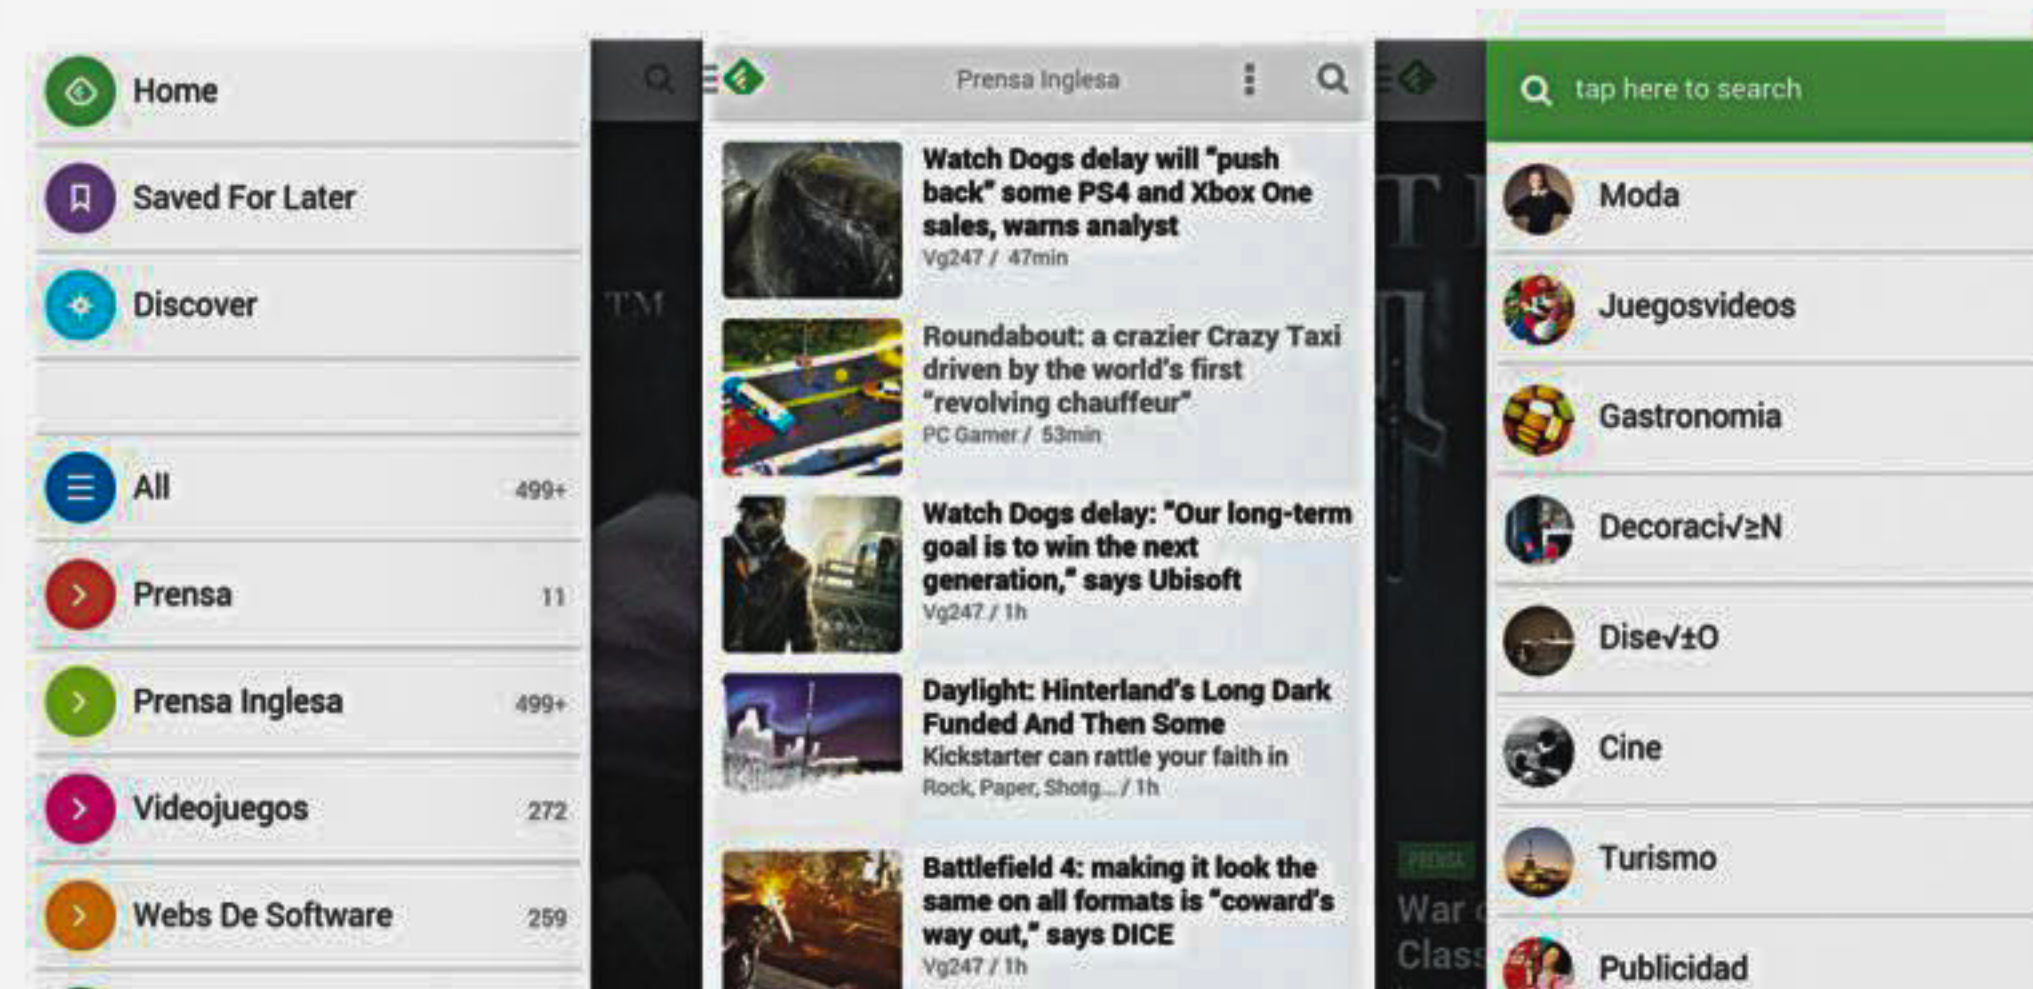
Home

Saved For Later

Discover

All 499+

Prensa 11

Prensa Inglesa 499+

Videojuegos 272

Webs De Software 259

TM

Prensa Inglesa

Watch Dogs delay will "push back" some PS4 and Xbox One sales, warns analyst
Vg247 / 47min

Roundabout: a crazier Crazy Taxi driven by the world's first "revolving chauffeur"
PC Gamer / 53min

Watch Dogs delay: "Our long-term goal is to win the next generation," says Ubisoft
Vg247 / 1h

Daylight: Hinterland's Long Dark Funded And Then Some
Kickstarter can rattle your faith in
Rock, Paper, Shotg... / 1h

Battlefield 4: making it look the same on all formats is "coward's way out," says DICE
Vg247 / 1h

PRENSA
War
Class

tap here to search

Moda

Juegosvideos

Gastronomia

Decoraci√≥N

Dise√±O

Cine

Turismo

Publicidad